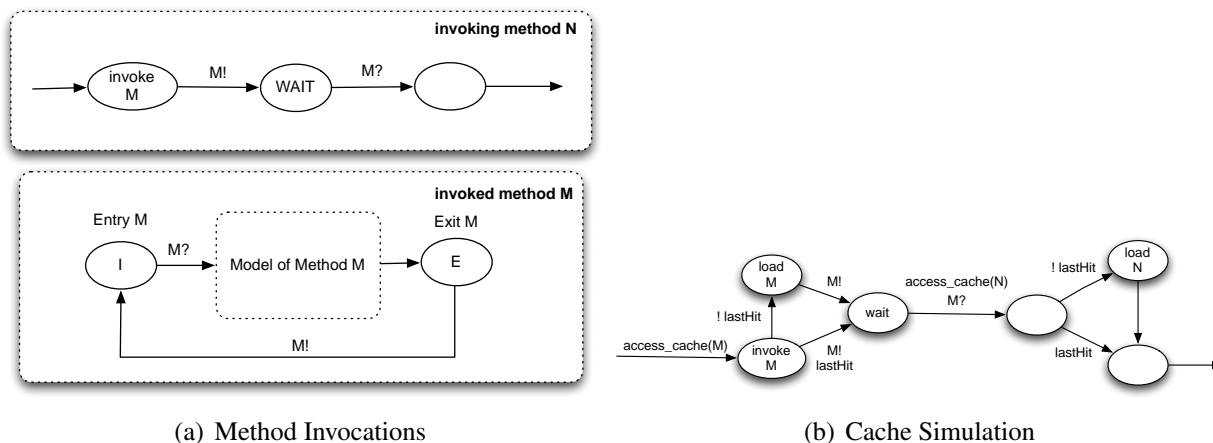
invoking method N

invoke M

M!

WAIT

M?

invoked method M

Entry M

Exit M

I

M?

Model of Method M

E

M!

(a) Method Invocations

load M

M!

! lastHit

access_cache(M)

invoke M

M! lastHit

wait

access_cache(N)

M?

! lastHit

load N

lastHit

(b) Cache Simulation